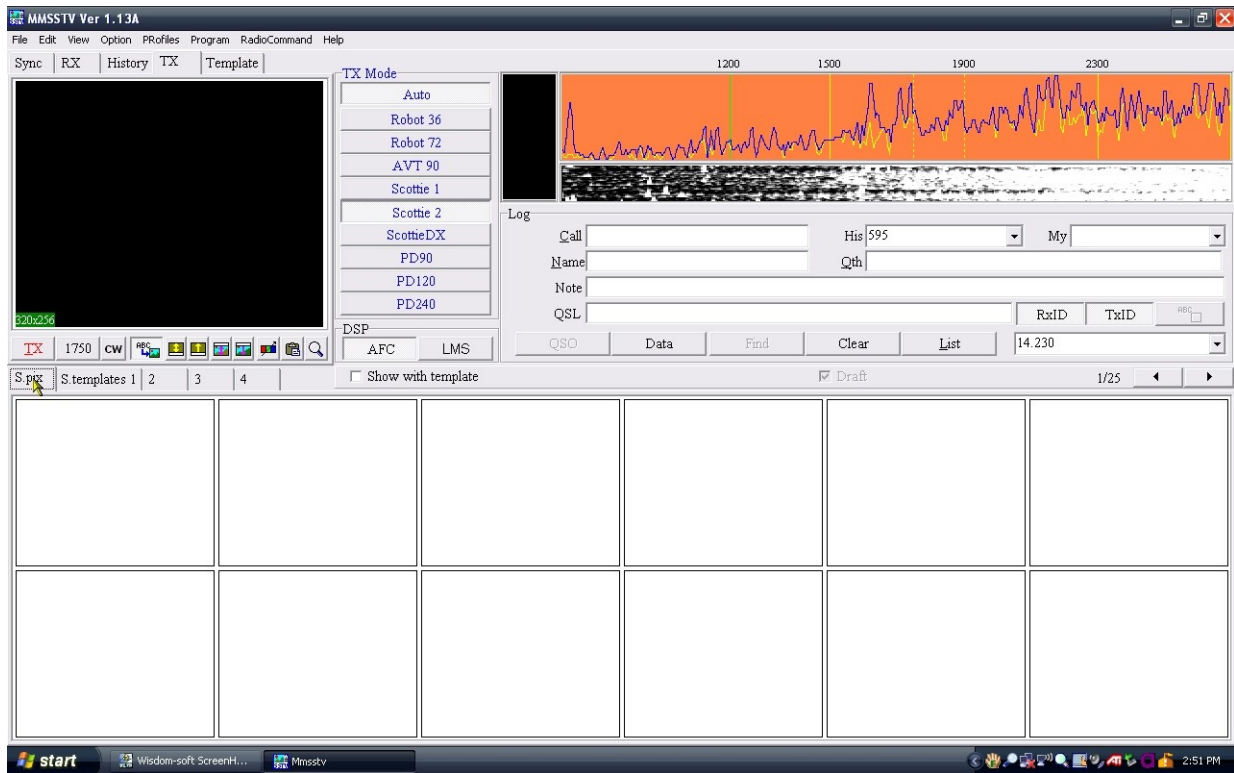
MMSSTV Ver 1.13A

File Edit View Option PRofiles Program RadioCommand Help

Sync RX History TX Template

TX Mode
Auto
Robot 36
Robot 72
AVT 90
Scottie 1
Scottie 2
ScottieDX
PD90
PD120
PD240

1200 1500 1900 2300

320x256

Log
Call
His 595
My
Name
Qth
Note
QSL
RxID TxID

DSP
AFC LMS

TX 1750 CW

QSO Data Find Clear List 14.230

S.pix S.templates 1 2 3 4

Show with template

Draft

1/25

start Wisdom-soft ScreenH... Mmsstv 2:51 PM